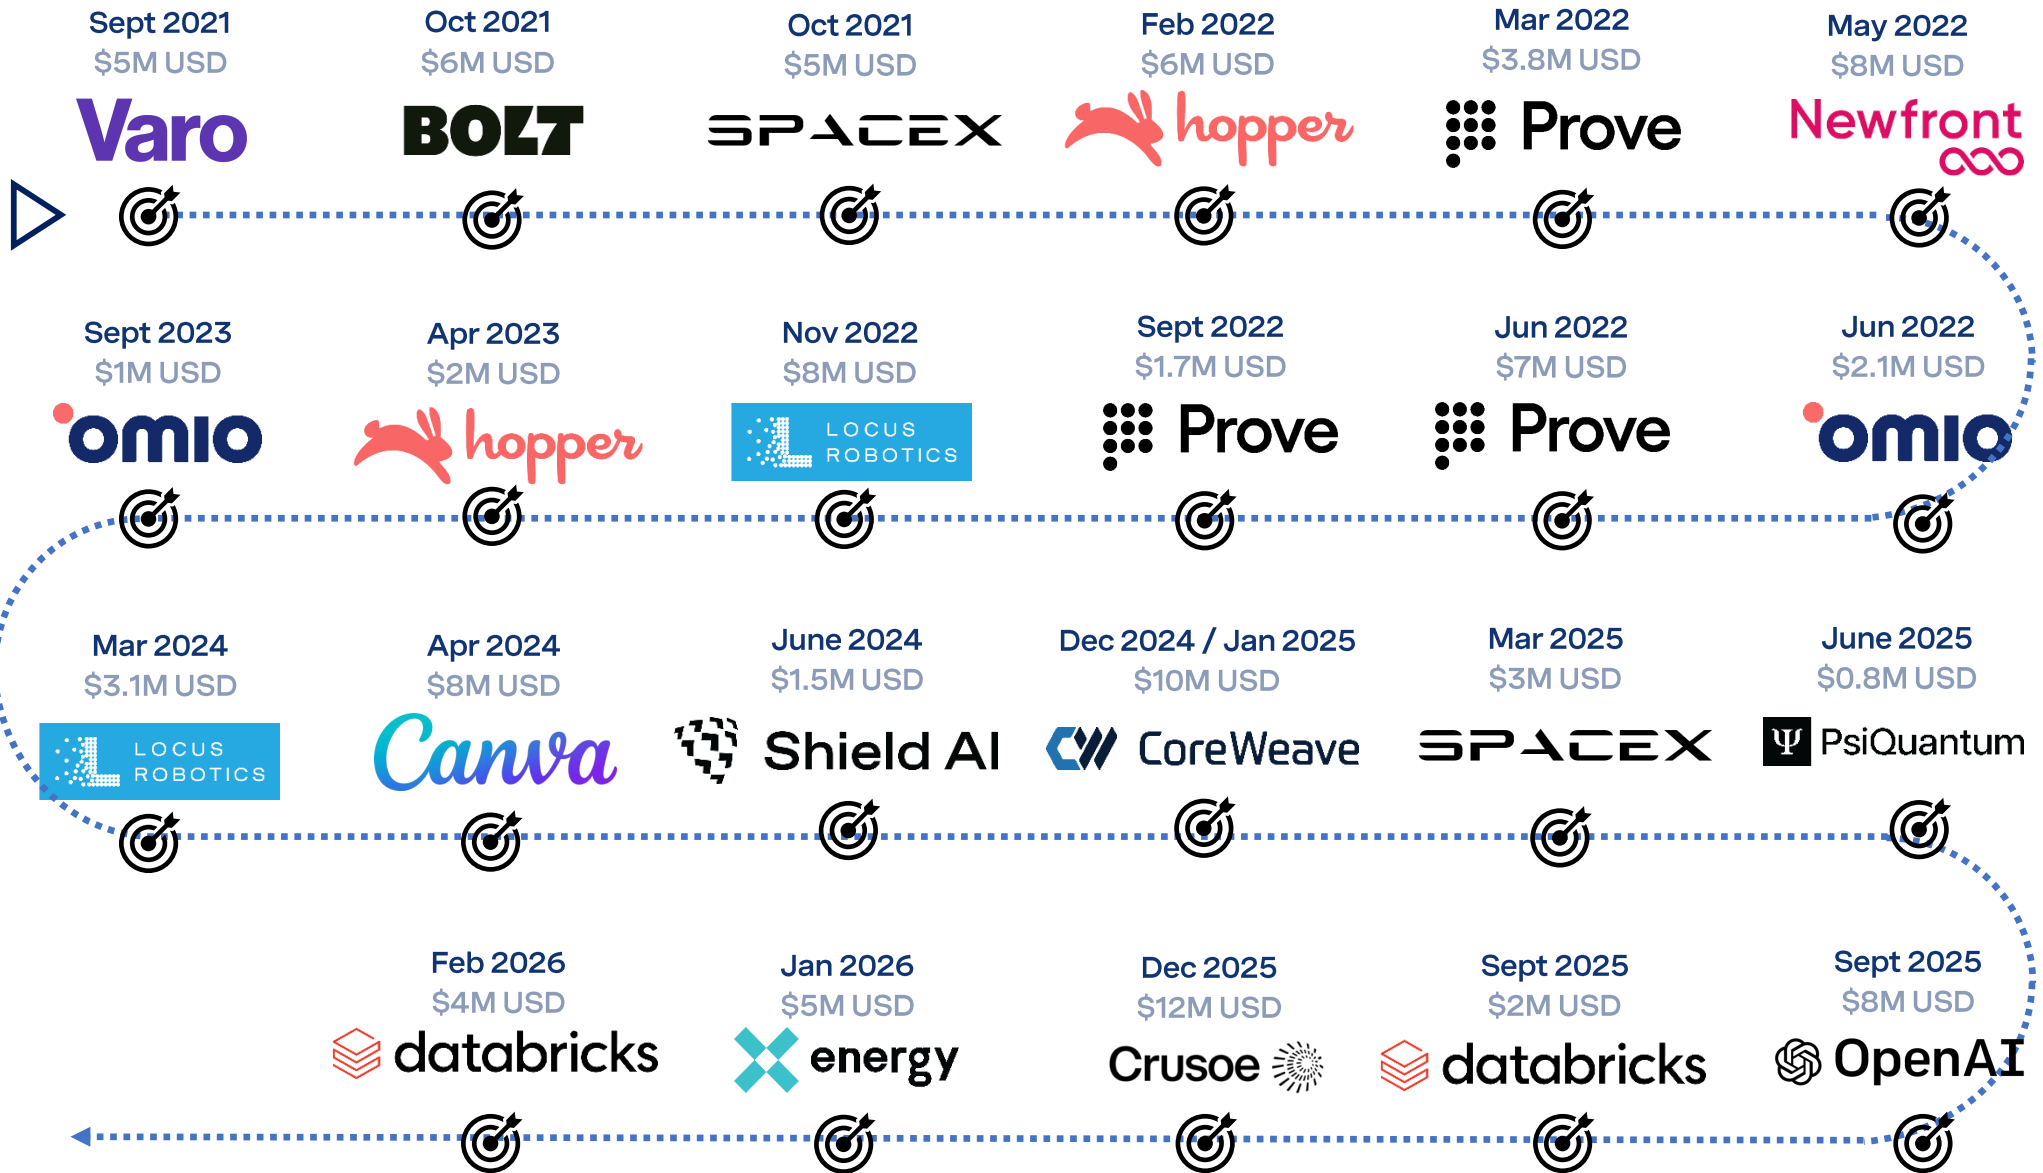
Sept 2021
$5M USD
Varo

Oct 2021
$6M USD
BOLT

Oct 2021
$5M USD
SPACEX

Feb 2022
$6M USD
hopper

Mar 2022
$3.8M USD
Prove

May 2022
$8M USD
Newfront

Jun 2022
$2.1M USD
omio

Jun 2022
$7M USD
Prove

Sept 2022
$1.7M USD
Prove

Nov 2022
$8M USD
LOCUS ROBOTICS

Apr 2023
$2M USD
hopper

Sept 2023
$1M USD
omio

Mar 2024
$3.1M USD
LOCUS ROBOTICS

Apr 2024
$8M USD
Canva

June 2024
$1.5M USD
Shield AI

Dec 2024 / Jan 2025
$10M USD
CoreWeave

Mar 2025
$3M USD
SPACEX

June 2025
$0.8M USD
PsiQuantum

Sept 2025
$8M USD
OpenAI

Sept 2025
$2M USD
databricks

Dec 2025
$12M USD
Crusoe

Jan 2026
$5M USD
energy

Feb 2026
$4M USD
databricks